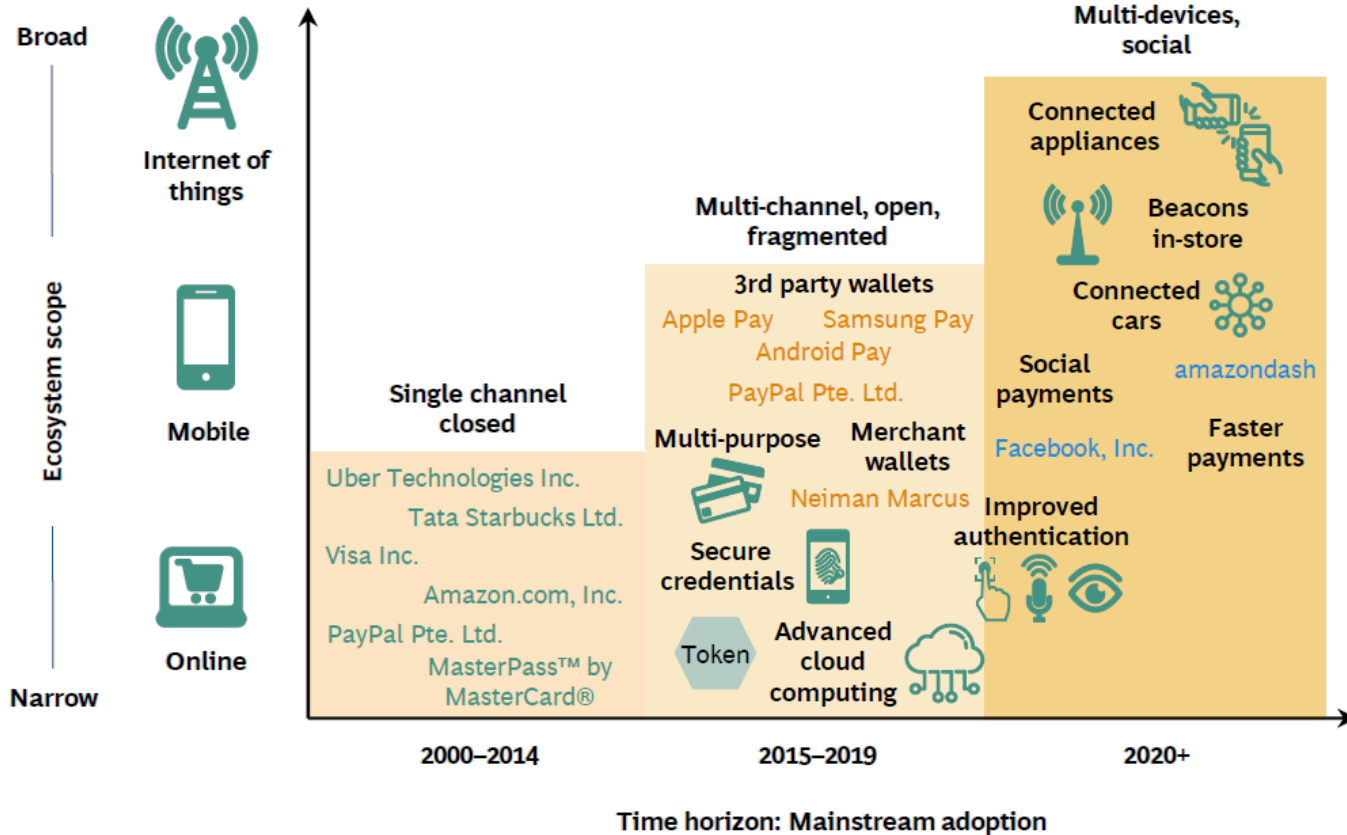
Broad

Internet of things

Ecosystem scope

Mobile

Online

Narrow

Single channel closed

Uber Technologies Inc.

Tata Starbucks Ltd.

Visa Inc.

Amazon.com, Inc.

PayPal Pte. Ltd.

MasterPass™ by MasterCard®

Multi-channel, open, fragmented

3rd party wallets

Apple Pay

Samsung Pay

Android Pay

PayPal Pte. Ltd.

Multi-purpose

Merchant wallets

Neiman Marcus

Secure credentials

Token

Advanced cloud computing

Multi-devices, social

Connected appliances

Beacons in-store

Connected cars

Social payments

amazondash

Facebook, Inc.

Faster payments

Improved authentication

2000–2014

2015–2019

2020+

Time horizon: Mainstream adoption